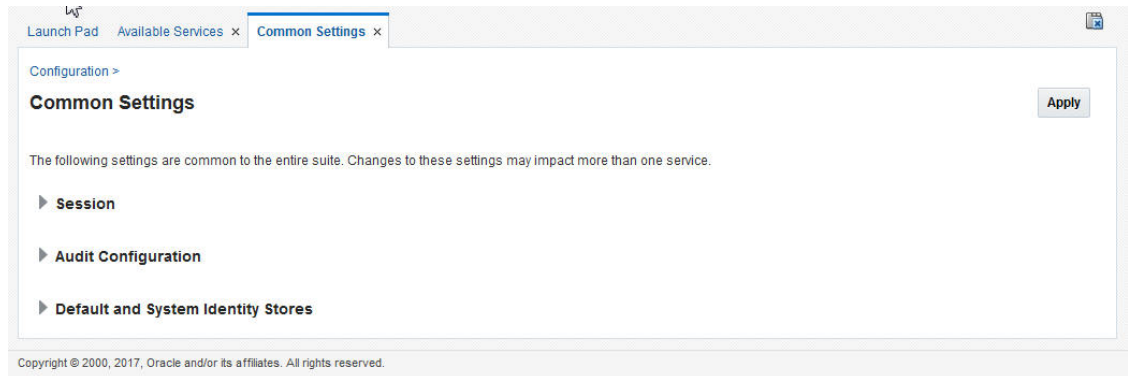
Launch Pad Available Services × Common Settings ×

Configuration >

Common Settings

Apply

The following settings are common to the entire suite. Changes to these settings may impact more than one service.

Session

Audit Configuration

Default and System Identity Stores

Copyright © 2000, 2017, Oracle and/or its affiliates. All rights reserved.